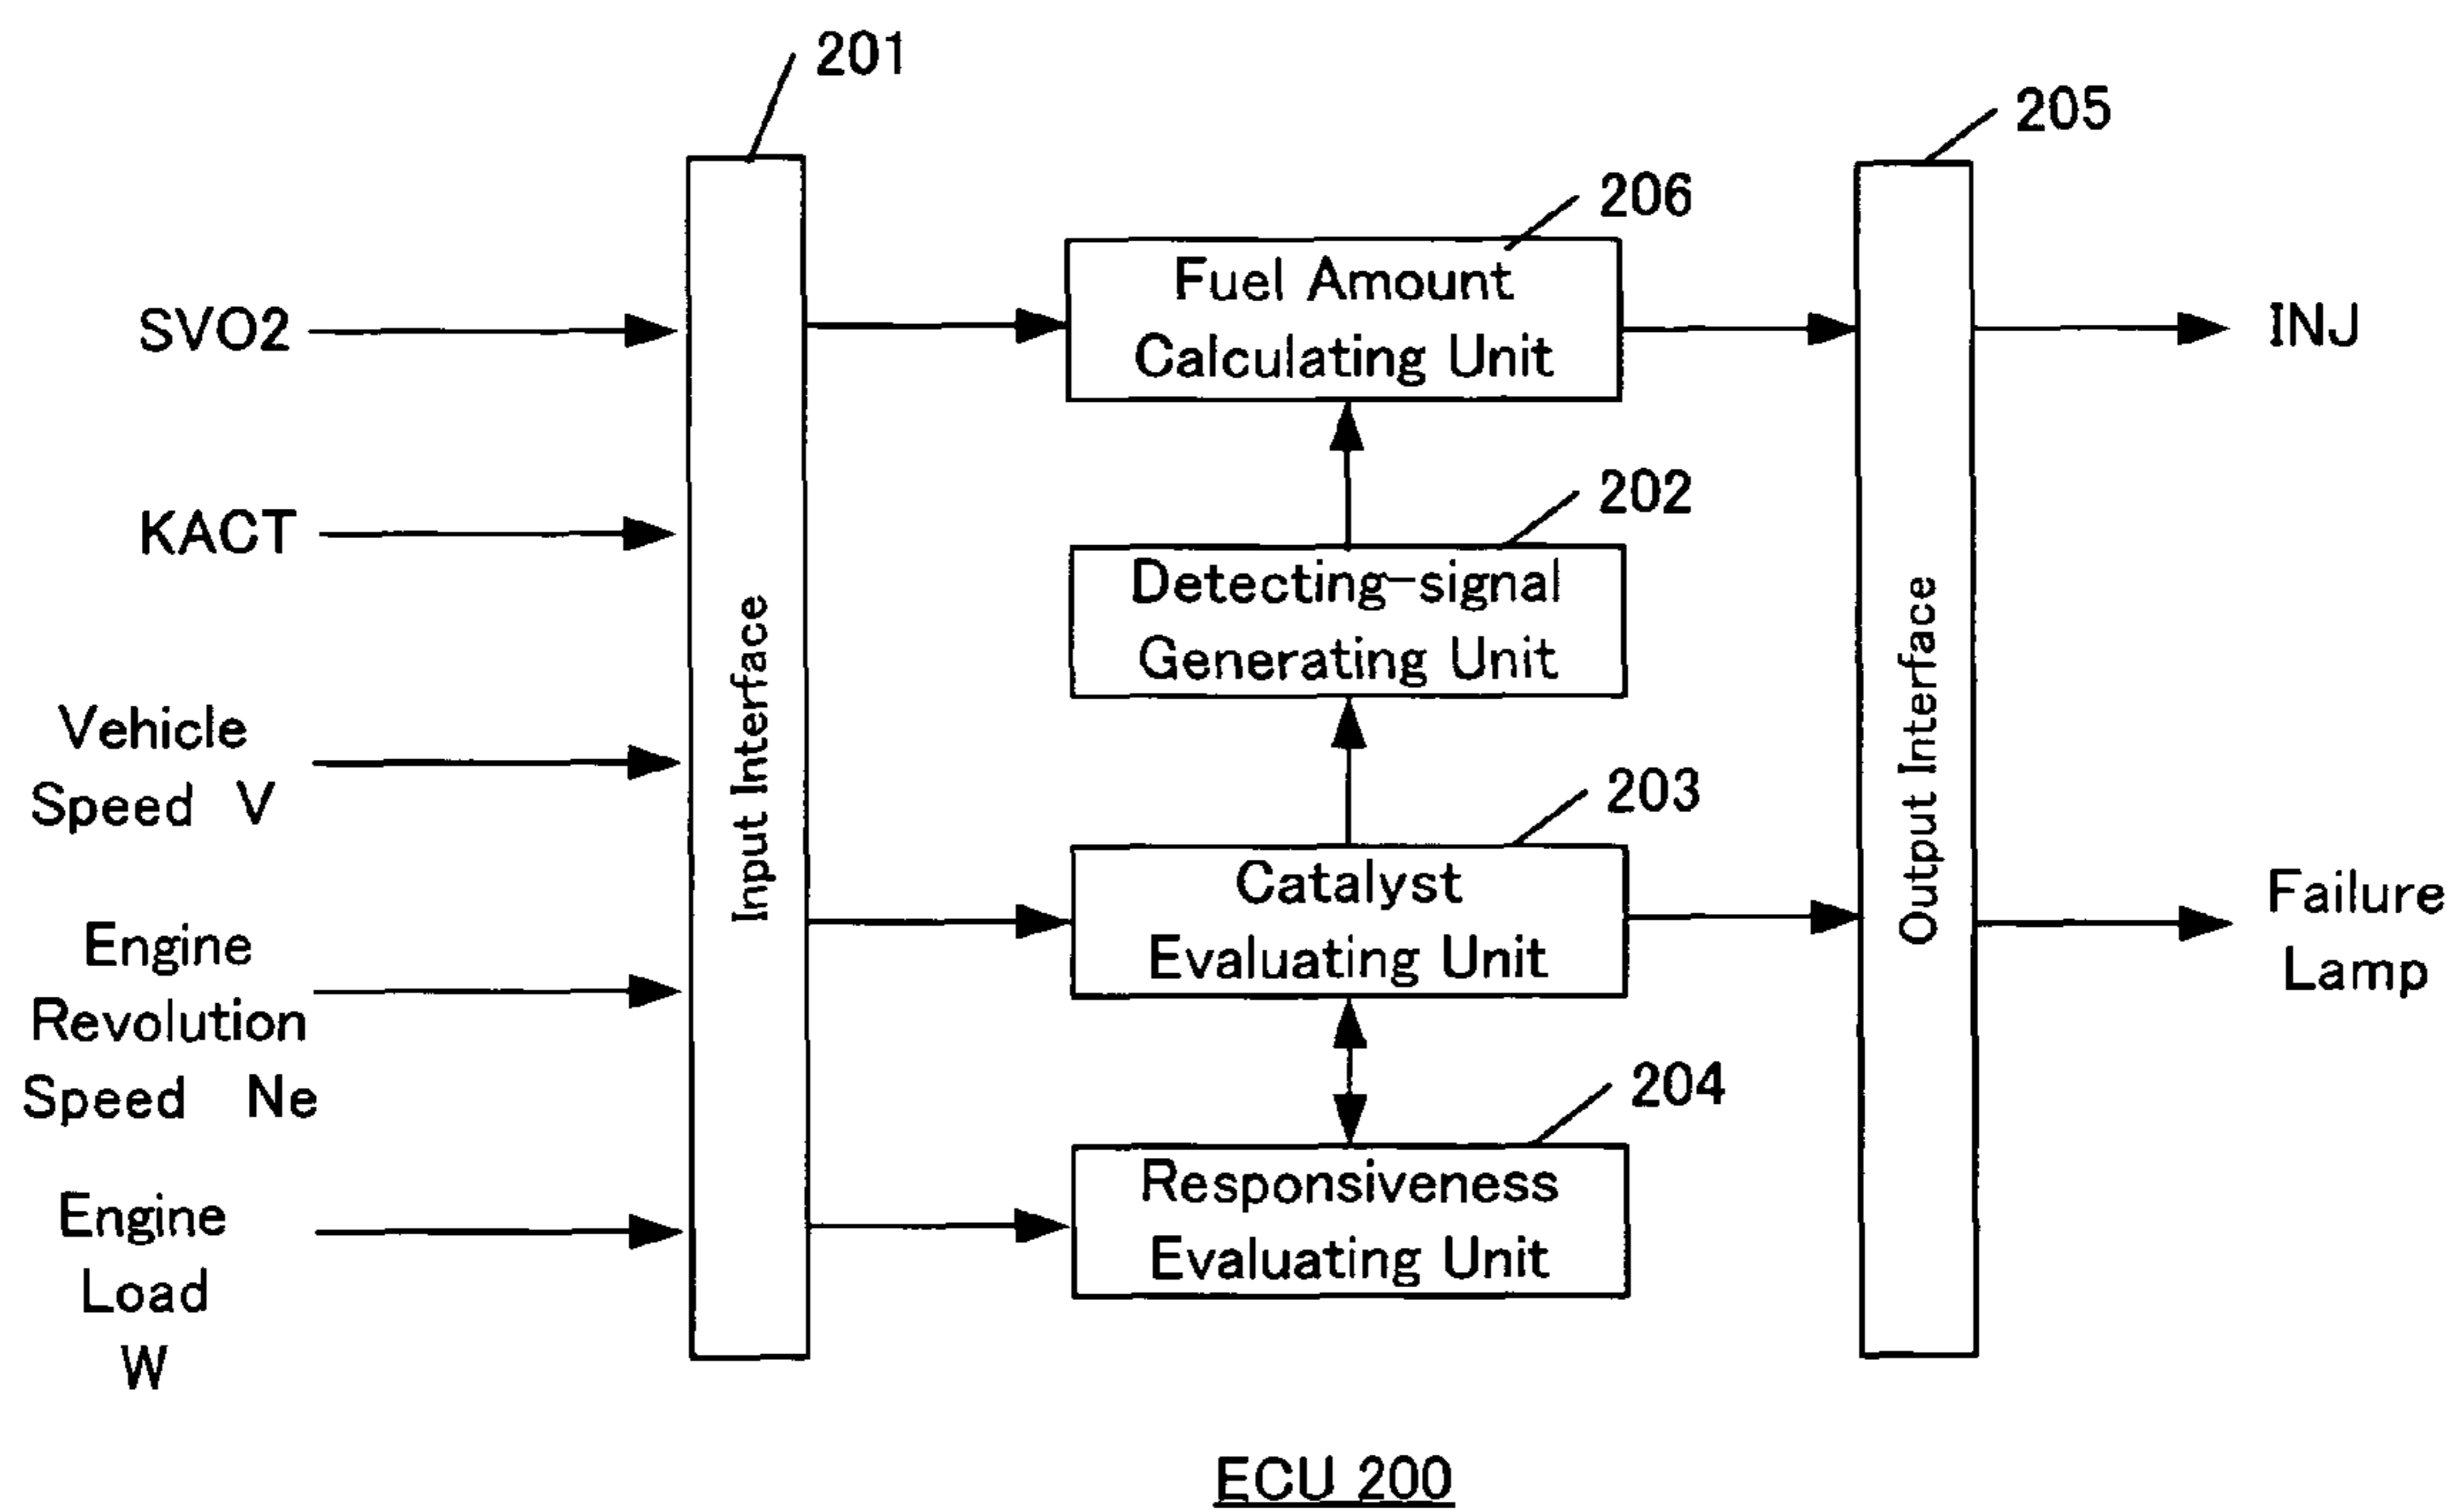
201

205

206

Fuel Amount Calculating Unit

SVO2

INJ

KACT

202

Detecting-signal Generating Unit

Input Interface

Output Interface

Vehicle Speed V

203

Catalyst Evaluating Unit

Failure Lamp

Engine Revolution Speed Ne

204

Responsiveness Evaluating Unit

Engine Load W

ECU 200